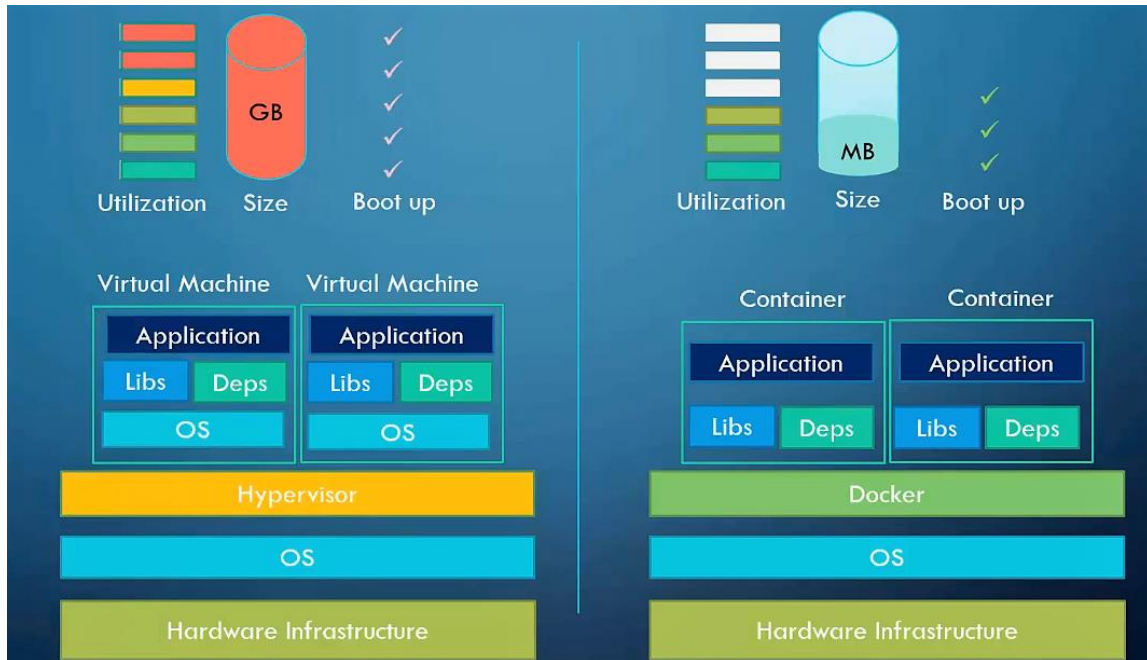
GB

✓
✓
✓
✓
✓

Utilization Size Boot up

Virtual Machine

Application

Libs Deps

OS

Virtual Machine

Application

Libs Deps

OS

Hypervisor

OS

Hardware Infrastructure

MB

✓
✓
✓

Utilization Size Boot up

Container

Application

Libs Deps

Container

Application

Libs Deps

Docker

OS

Hardware Infrastructure